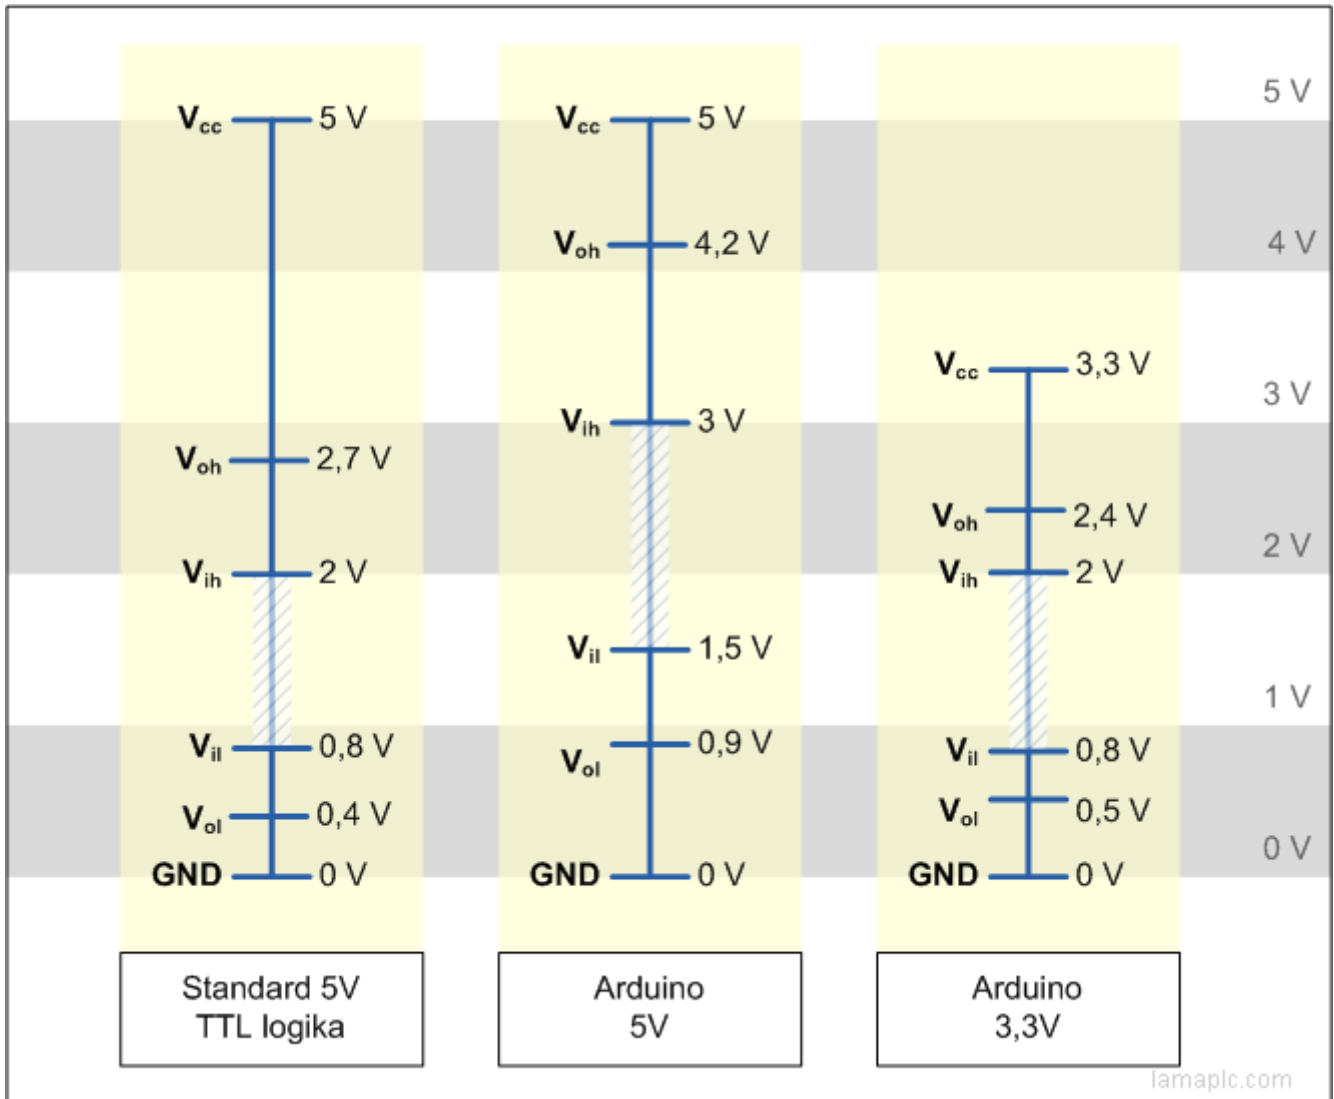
$V_{cc}$ 5 V
$V_{oh}$ 2,7 V
$V_{ih}$ 2 V
$V_{il}$ 0,8 V
$V_{ol}$ 0,4 V
GND 0 V

Standard 5V TTL logika

$V_{cc}$ 5 V
$V_{oh}$ 4,2 V
$V_{ih}$ 3 V
$V_{il}$ 1,5 V
$V_{ol}$ 0,9 V
GND 0 V

Arduino 5V

$V_{cc}$ 3,3 V
$V_{oh}$ 2,4 V
$V_{ih}$ 2 V
$V_{il}$ 0,8 V
$V_{ol}$ 0,5 V
GND 0 V

Arduino 3,3V

5 V
4 V
3 V
2 V
1 V
0 V

lamaplc.com